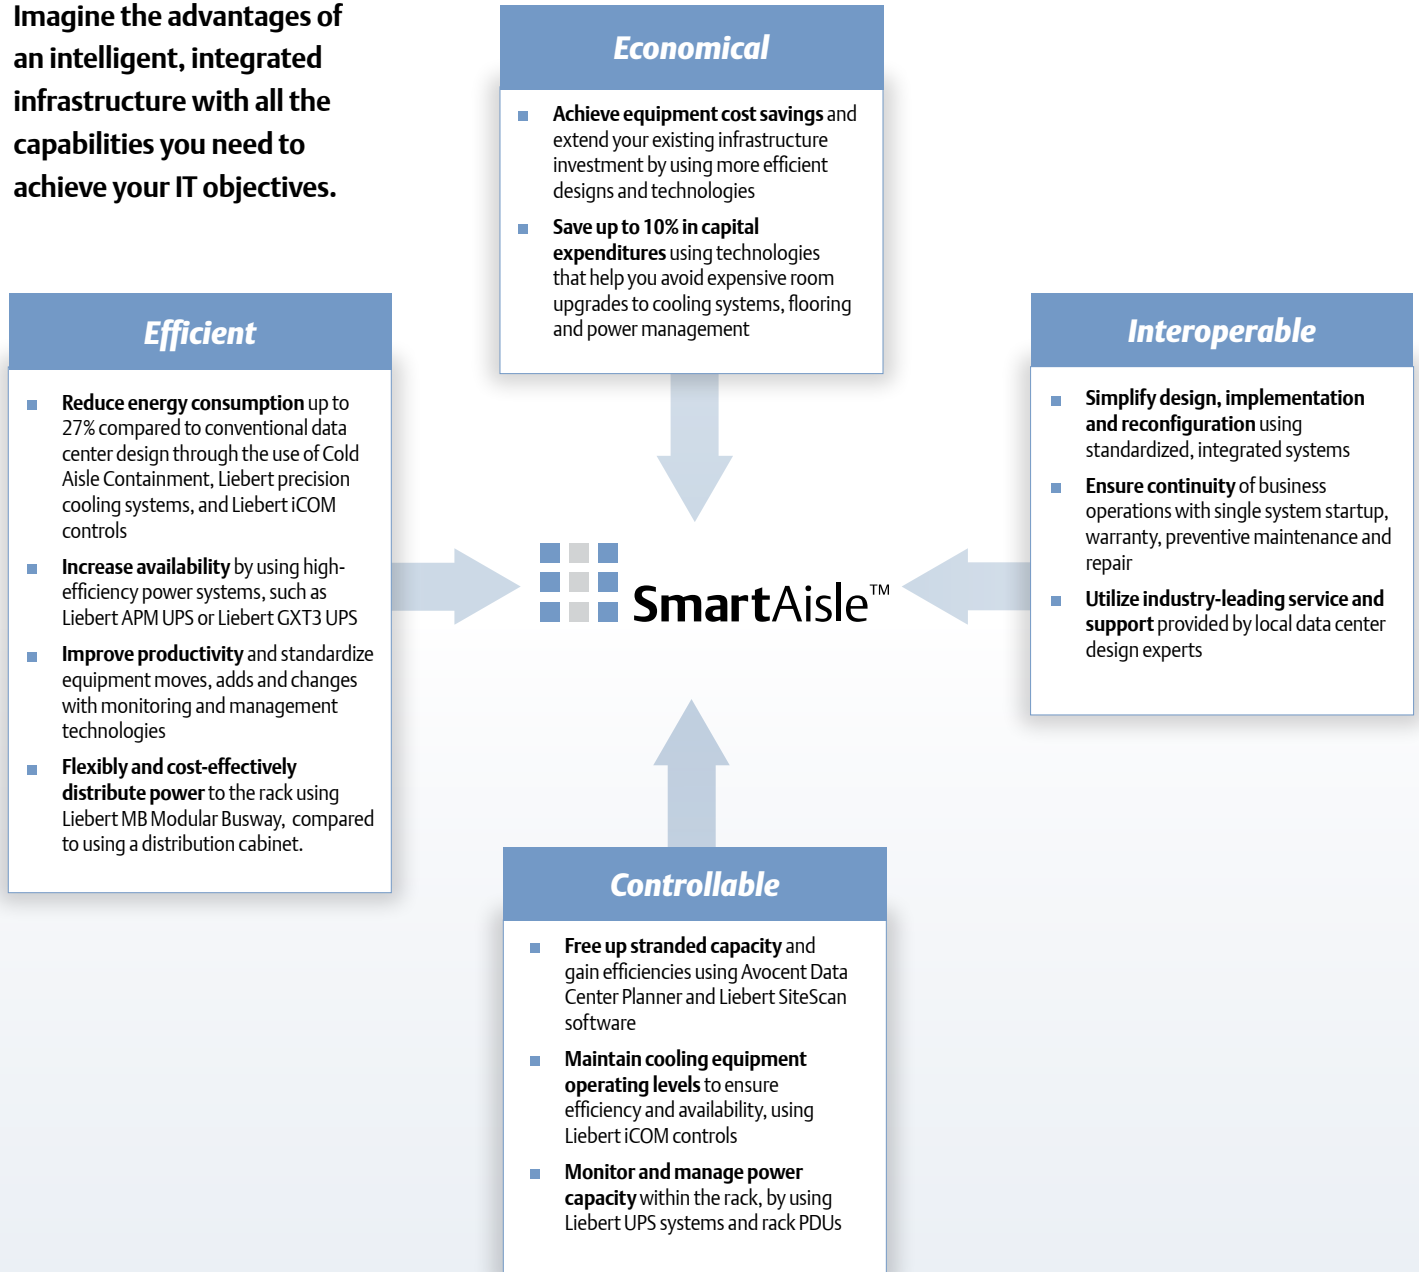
Imagine the advantages of an intelligent, integrated infrastructure with all the capabilities you need to achieve your IT objectives.

Economical

- Achieve equipment cost savings and extend your existing infrastructure investment by using more efficient designs and technologies
- Save up to 10% in capital expenditures using technologies that help you avoid expensive room upgrades to cooling systems, flooring and power management

Efficient

- Reduce energy consumption up to 27% compared to conventional data center design through the use of Cold Aisle Containment, Liebert precision cooling systems, and Liebert iCOM controls
- Increase availability by using high-efficiency power systems, such as Liebert APM UPS or Liebert GXT3 UPS
- Improve productivity and standardize equipment moves, adds and changes with monitoring and management technologies
- Flexibly and cost-effectively distribute power to the rack using Liebert MB Modular Busway, compared to using a distribution cabinet.

SmartAisle™

Interoperable

- Simplify design, implementation and reconfiguration using standardized, integrated systems
- Ensure continuity of business operations with single system startup, warranty, preventive maintenance and repair
- Utilize industry-leading service and support provided by local data center design experts

Controllable

- Free up stranded capacity and gain efficiencies using Avocent Data Center Planner and Liebert SiteScan software
- Maintain cooling equipment operating levels to ensure efficiency and availability, using Liebert iCOM controls
- Monitor and manage power capacity within the rack, by using Liebert UPS systems and rack PDUs